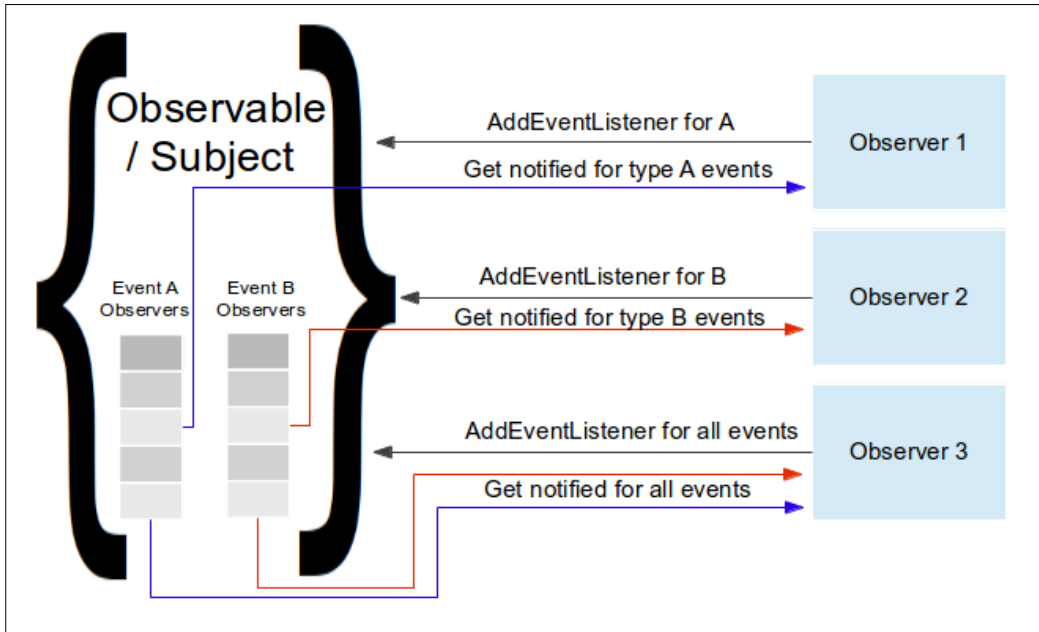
Observable / Subject

Event A Observers

Event B Observers

AddEventListener for A

Get notified for type A events

Observer 1

AddEventListener for B

Get notified for type B events

Observer 2

AddEventListener for all events

Get notified for all events

Observer 3